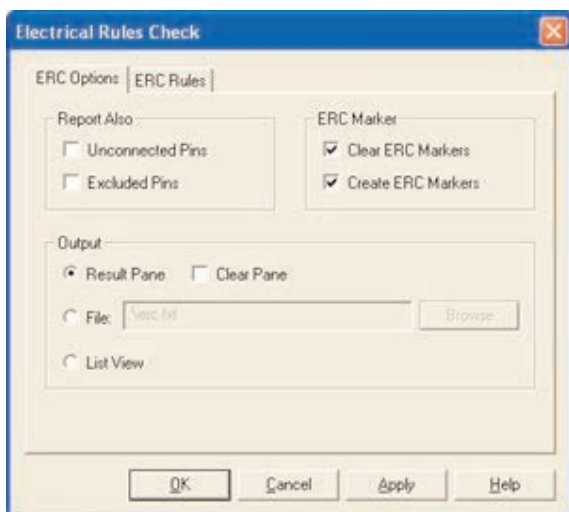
Electrical Rules Check

ERC Options | ERC Rules

Report Also
Unconnected Pins
Excluded Pins

ERC Marker
Clear ERC Markers
Create ERC Markers

Output
Result Pane
Clear Pane
File: \erc.txt
Browse
List View

OK
Cancel
Apply
Help